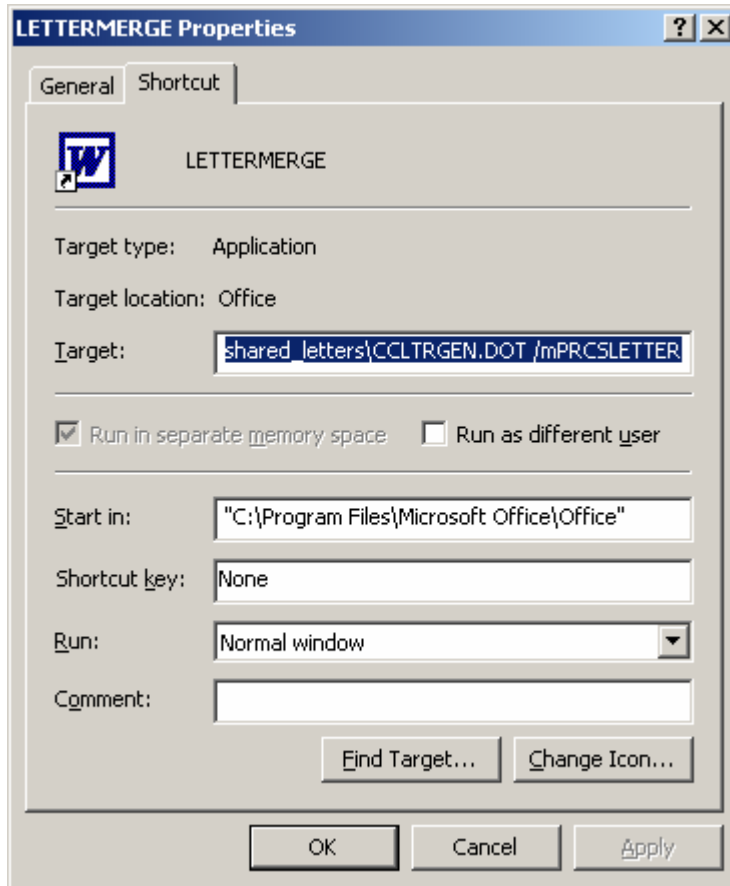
LETTERMERGE Properties

?

X

General

Shortcut

W

LETTERMERGE

Target type: Application

Target location: Office

Target: shared_letters\CCLTRGEN.DOT /mPRCSLETTER

Run in separate memory space

Run as different user

Start in: "C:\Program Files\Microsoft Office\Office"

Shortcut key: None

Run: Normal window

Comment:

Find Target...

Change Icon...

OK

Cancel

Apply